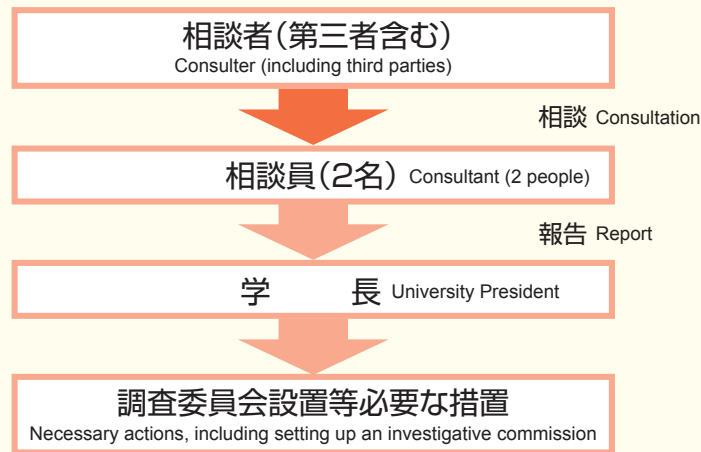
相談者（第三者含む）
Consulter (including third parties)

相談 Consultation

相談員（2名） Consultant (2 people)

報告 Report

学　長 University President

調査委員会設置等必要な措置
Necessary actions, including setting up an investigative commission